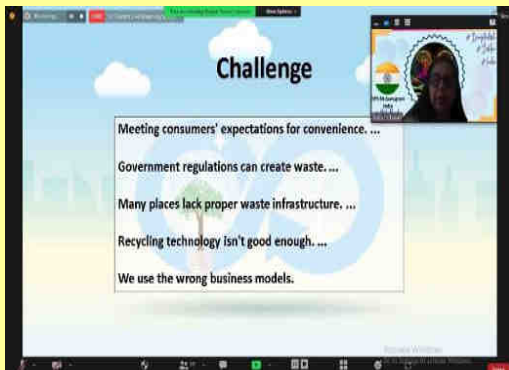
Challenge

Meeting consumers' expectations for convenience. ...

Government regulations can create waste. ...

Many places lack proper waste infrastructure. ...

Recycling technology isn't good enough. ...

We use the wrong business models.

View Options

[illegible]